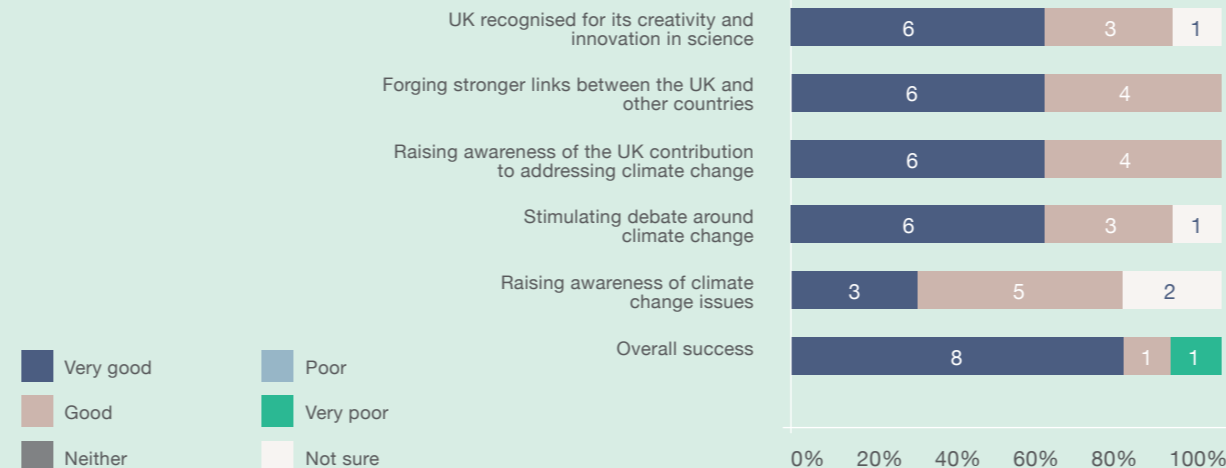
| | | | |
|---|---|---|---|
| UK recognised for its creativity and innovation in science | 6 | 3 | 1 |
| Forging stronger links between the UK and other countries | 6 | 4 | |
| Raising awareness of the UK contribution to addressing climate change | 6 | 4 | |
| Stimulating debate around climate change | 6 | 3 | 1 |
| Raising awareness of climate change issues | 3 | 5 | 2 |
| Overall success | 8 | 1 | 1 |

0% 20% 40% 60% 80% 100%

Very good
Good
Neither
Poor
Very poor
Not sure